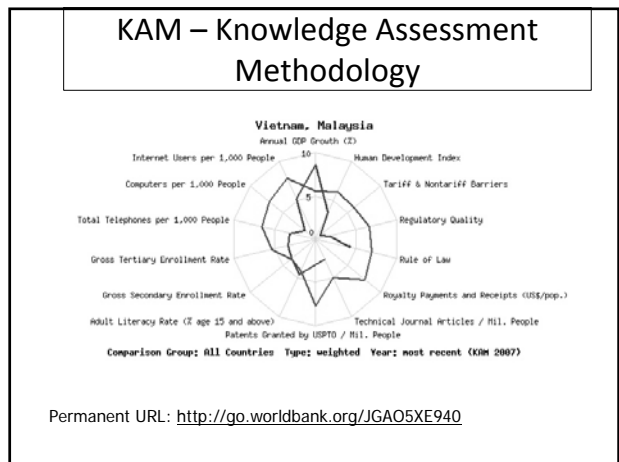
KAM – Knowledge Assessment Methodology

Vietnam, Malaysia

Annual GDP Growth (%)

10

5

0

Human Development Index

Tariff & Nontariff Barriers

Regulatory Quality

Rule of Law

Royalty Payments and Receipts (US$/pop.)

Technical Journal Articles / Mil. People

Patents Granted by USPTO / Mil. People

Adult Literacy Rate (% age 15 and above)

Gross Secondary Enrollment Rate

Gross Tertiary Enrollment Rate

Total Telephones per 1,000 People

Computers per 1,000 People

Internet Users per 1,000 People

Comparison Group: All Countries Type: weighted Year: most recent (KAM 2007)

Permanent URL: http://go.worldbank.org/JGAO5XE940